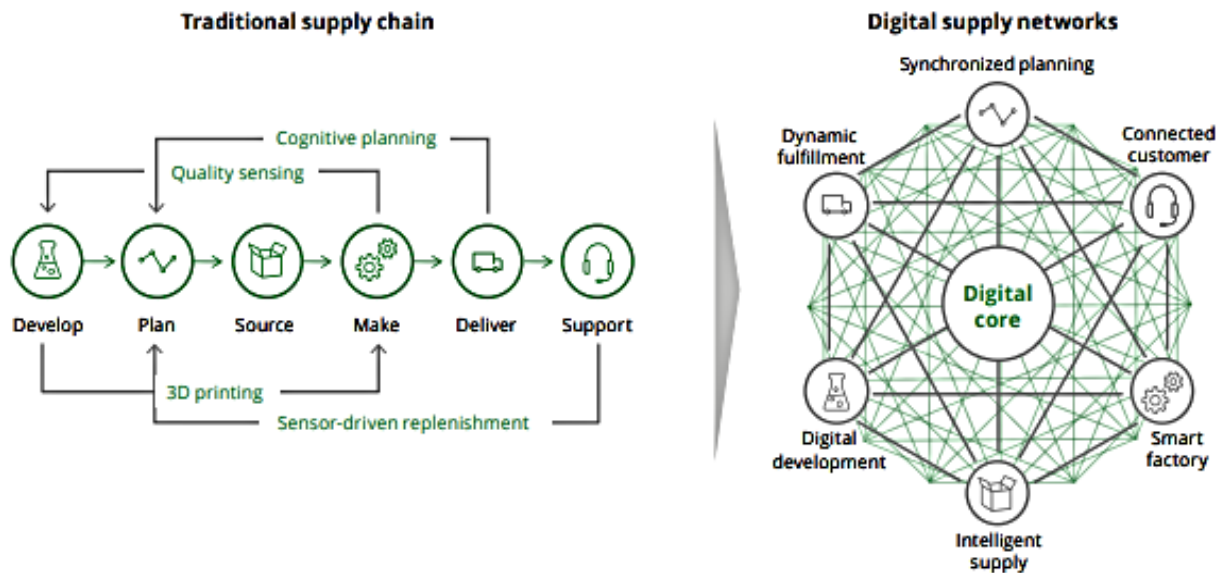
Traditional supply chain

Cognitive planning

Quality sensing

Develop

Plan

Source

Make

Deliver

Support

3D printing

Sensor-driven replenishment

Digital supply networks

Synchronized planning

Dynamic fulfillment

Connected customer

Digital core

Digital development

Smart factory

Intelligent supply